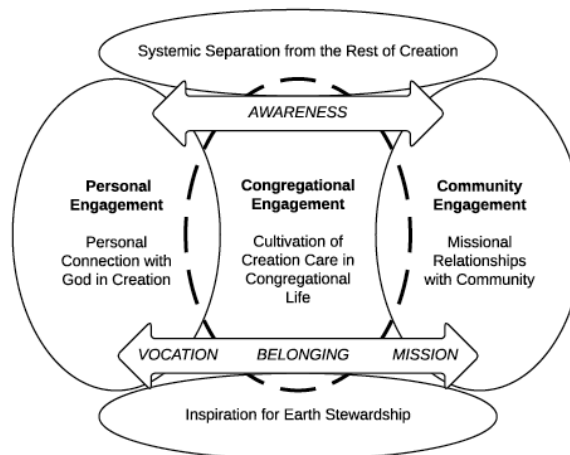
Systemic Separation from the Rest of Creation

AWARENESS

Personal Engagement

Personal Connection with God in Creation

Congregational Engagement

Cultivation of Creation Care in Congregational Life

Community Engagement

Missional Relationships with Community

VOCATION

BELONGING

MISSION

Inspiration for Earth Stewardship